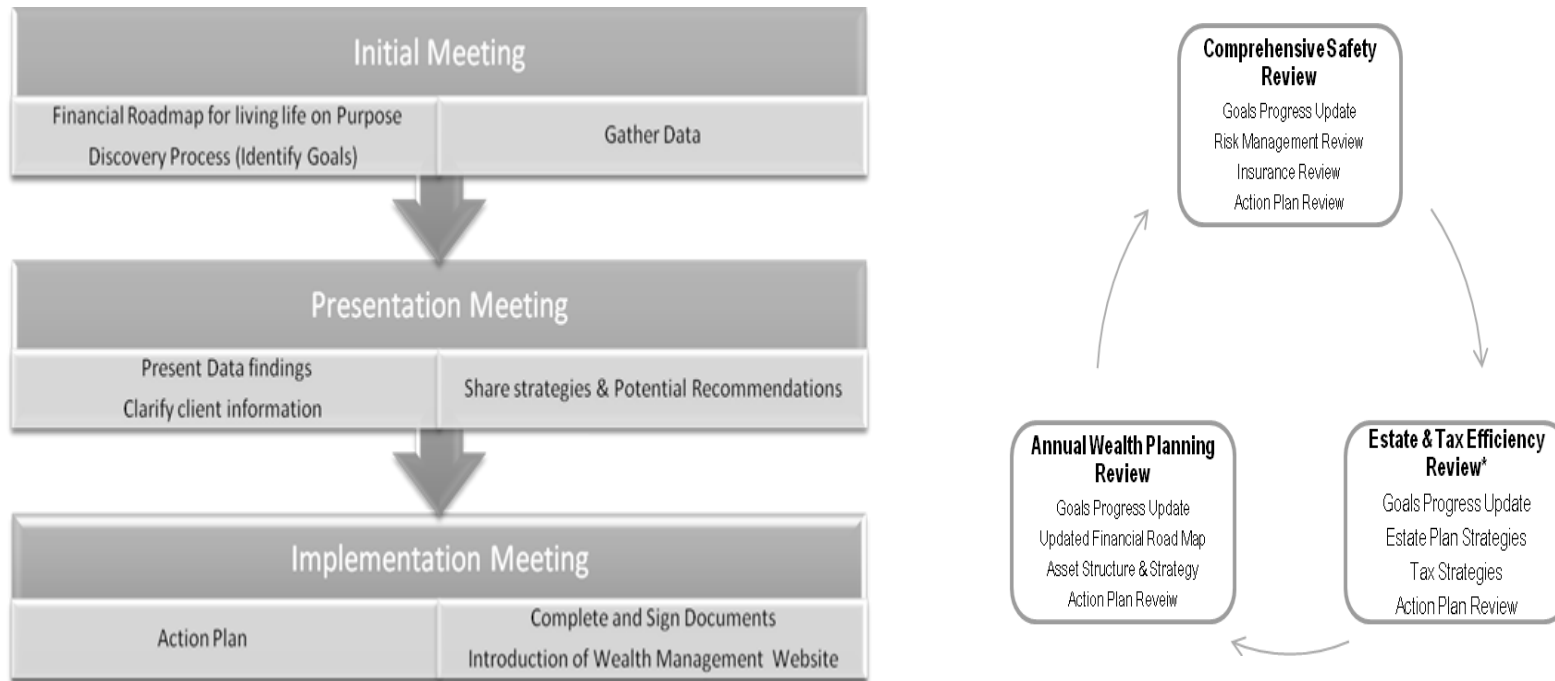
Initial Meeting

Financial Roadmap for living life on Purpose
Discovery Process (Identify Goals)

Gather Data

Presentation Meeting

Present Data findings
Clarify client information

Share strategies & Potential Recommendations

Implementation Meeting

Action Plan

Complete and Sign Documents
Introduction of Wealth Management Website

Comprehensive Safety Review
Goals Progress Update
Risk Management Review
Insurance Review
Action Plan Review

Estate & Tax Efficiency Review*
Goals Progress Update
Estate Plan Strategies
Tax Strategies
Action Plan Review

Annual Wealth Planning Review
Goals Progress Update
Updated Financial Road Map
Asset Structure & Strategy
Action Plan Reveiw